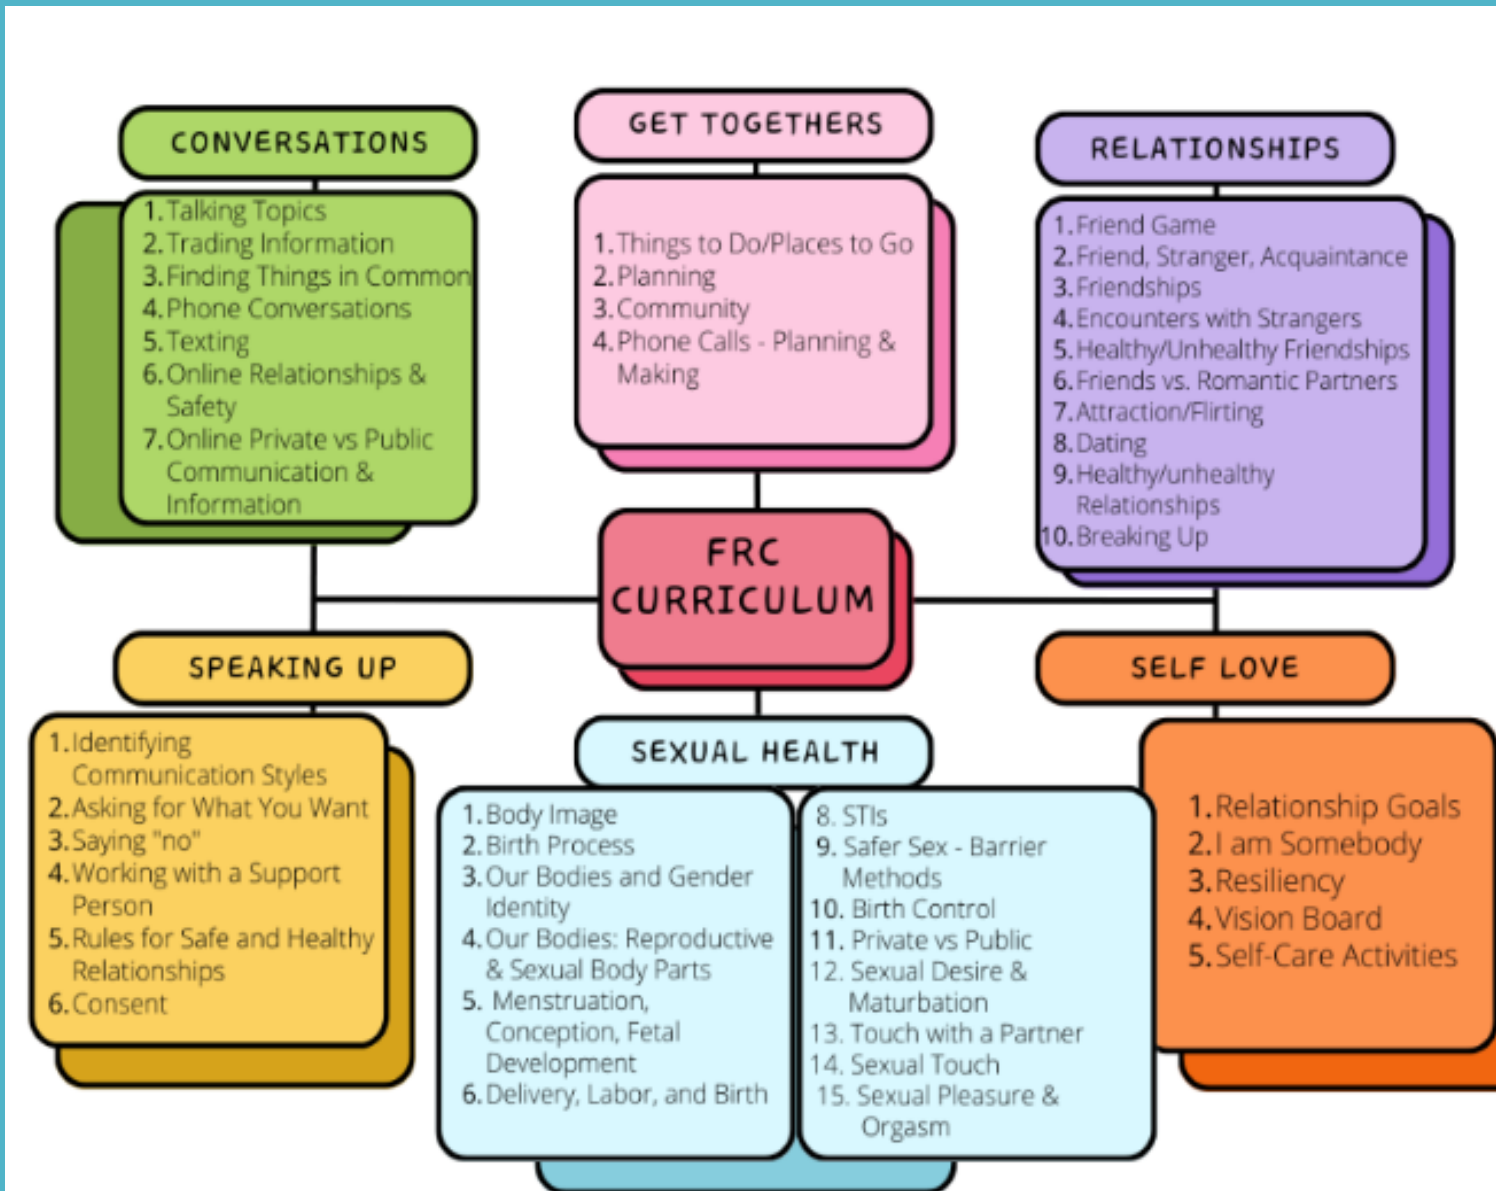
CONVERSATIONS

1. Talking Topics
2. Trading Information
3. Finding Things in Common
4. Phone Conversations
5. Texting
6. Online Relationships & Safety
7. Online Private vs Public Communication & Information

GET TOGETHERS

1. Things to Do/Places to Go
2. Planning
3. Community
4. Phone Calls - Planning & Making

RELATIONSHIPS

1. Friend Game
2. Friend, Stranger, Acquaintance
3. Friendships
4. Encounters with Strangers
5. Healthy/Unhealthy Friendships
6. Friends vs. Romantic Partners
7. Attraction/Flirting
8. Dating
9. Healthy/unhealthy Relationships
10. Breaking Up

FRC CURRICULUM

SPEAKING UP

1. Identifying Communication Styles
2. Asking for What You Want
3. Saying "no"
4. Working with a Support Person
5. Rules for Safe and Healthy Relationships
6. Consent

SEXUAL HEALTH

1. Body Image
2. Birth Process
3. Our Bodies and Gender Identity
4. Our Bodies: Reproductive & Sexual Body Parts
5. Menstruation, Conception, Fetal Development
6. Delivery, Labor, and Birth

8. STIs
9. Safer Sex - Barrier Methods
10. Birth Control
11. Private vs Public
12. Sexual Desire & Maturbation
13. Touch with a Partner
14. Sexual Touch
15. Sexual Pleasure & Orgasm

SELF LOVE

1. Relationship Goals
2. I am Somebody
3. Resiliency
4. Vision Board
5. Self-Care Activities